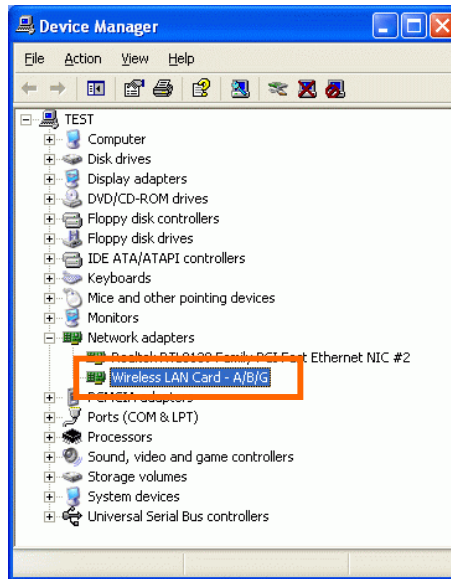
Device Manager

File Action View Help

TEST
Computer
Disk drives
Display adapters
DVD/CD-ROM drives
Floppy disk controllers
Floppy disk drives
IDE ATA/ATAPI controllers
Keyboards
Mice and other pointing devices
Monitors
Network adapters
Realtek RTL8139 Family PCI Fast Ethernet NIC #2
Wireless LAN Card - A/B/G
PCMCIA adapters
Ports (COM & LPT)
Processors
Sound, video and game controllers
Storage volumes
System devices
Universal Serial Bus controllers